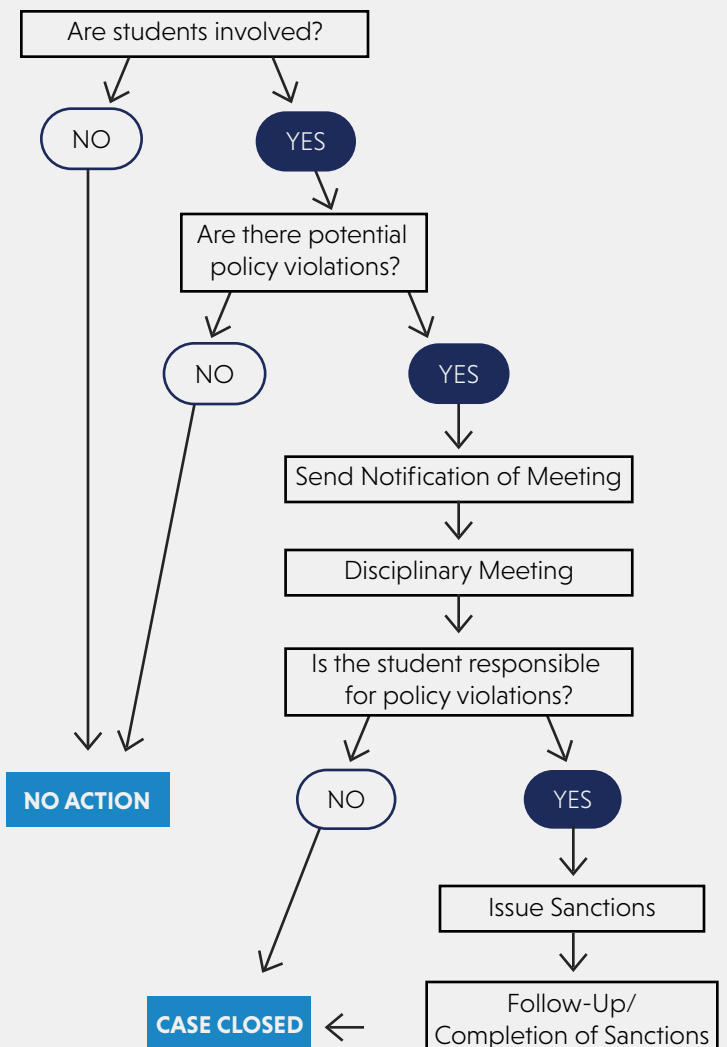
Are students involved?

NO

YES

Are there potential policy violations?

NO

YES

Send Notification of Meeting

Disciplinary Meeting

Is the student responsible for policy violations?

NO ACTION

NO

YES

Issue Sanctions

CASE CLOSED

Follow-Up/ Completion of Sanctions